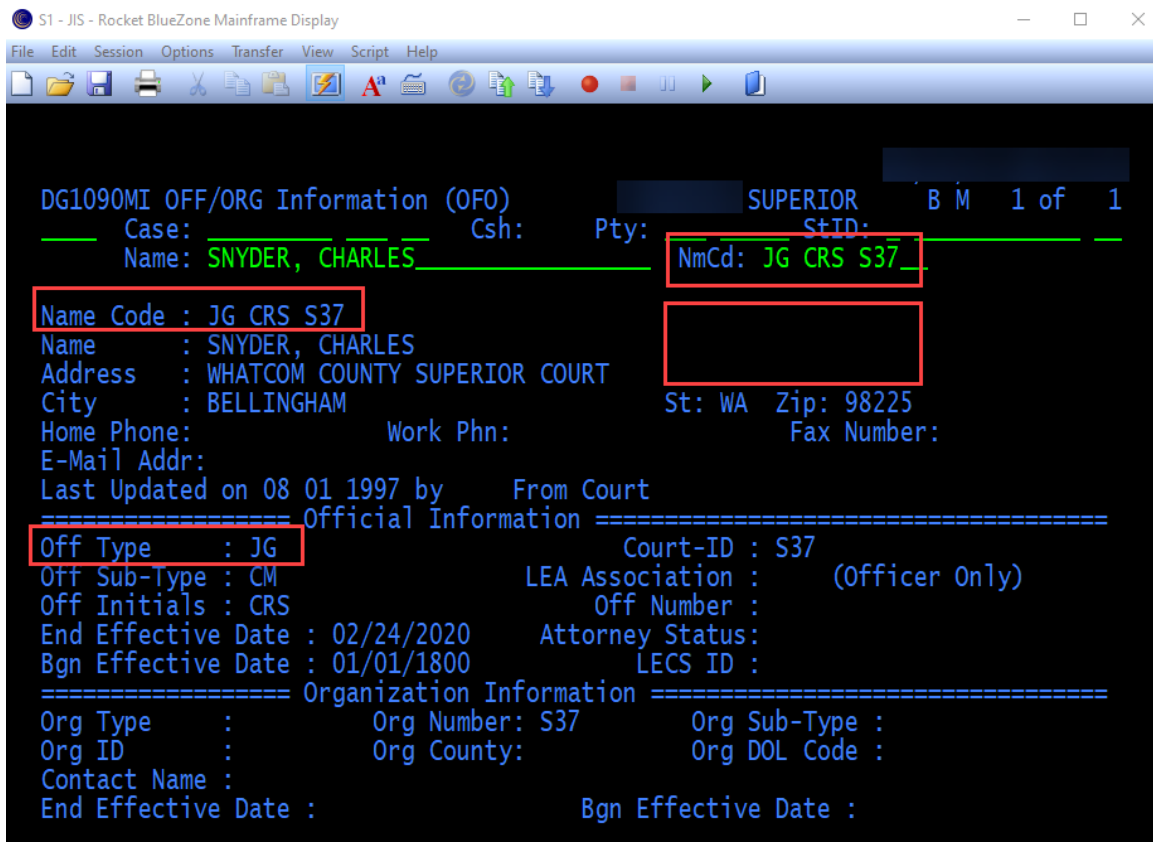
S1 - JIS - Rocket BlueZone Mainframe Display

File Edit Session Options Transfer View Script Help

DG1090MI OFF/ORG Information (OFO) SUPERIOR B M 1 of 1
Case: Csh: Pty: StID:
Name: SNYDER, CHARLES NmCd: JG CRS S37

Name Code : JG CRS S37
Name : SNYDER, CHARLES
Address : WHATCOM COUNTY SUPERIOR COURT
City : BELLINGHAM St: WA Zip: 98225
Home Phone: Work Phn: Fax Number:
E-Mail Addr:
Last Updated on 08 01 1997 by From Court
================= Official Information =====================================
Off Type : JG Court-ID : S37
Off Sub-Type : CM LEA Association : (Officer Only)
Off Initials : CRS Off Number :
End Effective Date : 02/24/2020 Attorney Status:
Bgn Effective Date : 01/01/1800 LECS ID :
================= Organization Information ================================
Org Type : Org Number: S37 Org Sub-Type :
Org ID : Org County: Org DOL Code :
Contact Name :
End Effective Date : Bgn Effective Date :